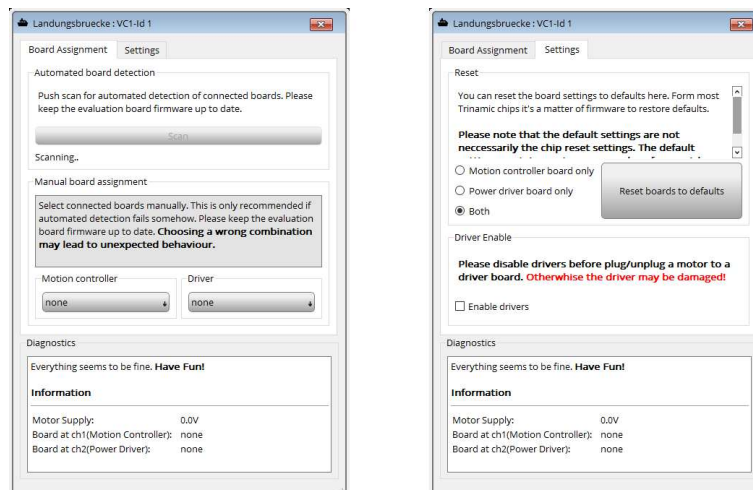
Landungsbruecke : VC1-Id 1

Board Assignment Settings

Automated board detection

Push scan for automated detection of connected boards. Please keep the evaluation board firmware up to date.

Scan

Scanning..

Manual board assignment

Select connected boards manually. This is only recommended if automated detection fails somehow. Please keep the evaluation board firmware up to date. **Choosing a wrong combination may lead to unexpected behaviour.**

Motion controller

none

Driver

none

Diagnostics

Everything seems to be fine. **Have Fun!**

**Information**

Motor Supply: 0.0V
Board at ch1(Motion Controller): none
Board at ch2(Power Driver): none

Landungsbruecke : VC1-Id 1

Board Assignment Settings

Reset

You can reset the board settings to defaults here. Form most Trinamic chips it's a matter of firmware to restore defaults.

**Please note that the default settings are not neccessarily the chip reset settings. The default** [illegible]

Motion controller board only
Power driver board only
Both

Reset boards to defaults

Driver Enable

**Please disable drivers before plug/unplug a motor to a driver board. Otherwise the driver may be damaged!**

Enable drivers

Diagnostics

Everything seems to be fine. **Have Fun!**

**Information**

Motor Supply: 0.0V
Board at ch1(Motion Controller): none
Board at ch2(Power Driver): none